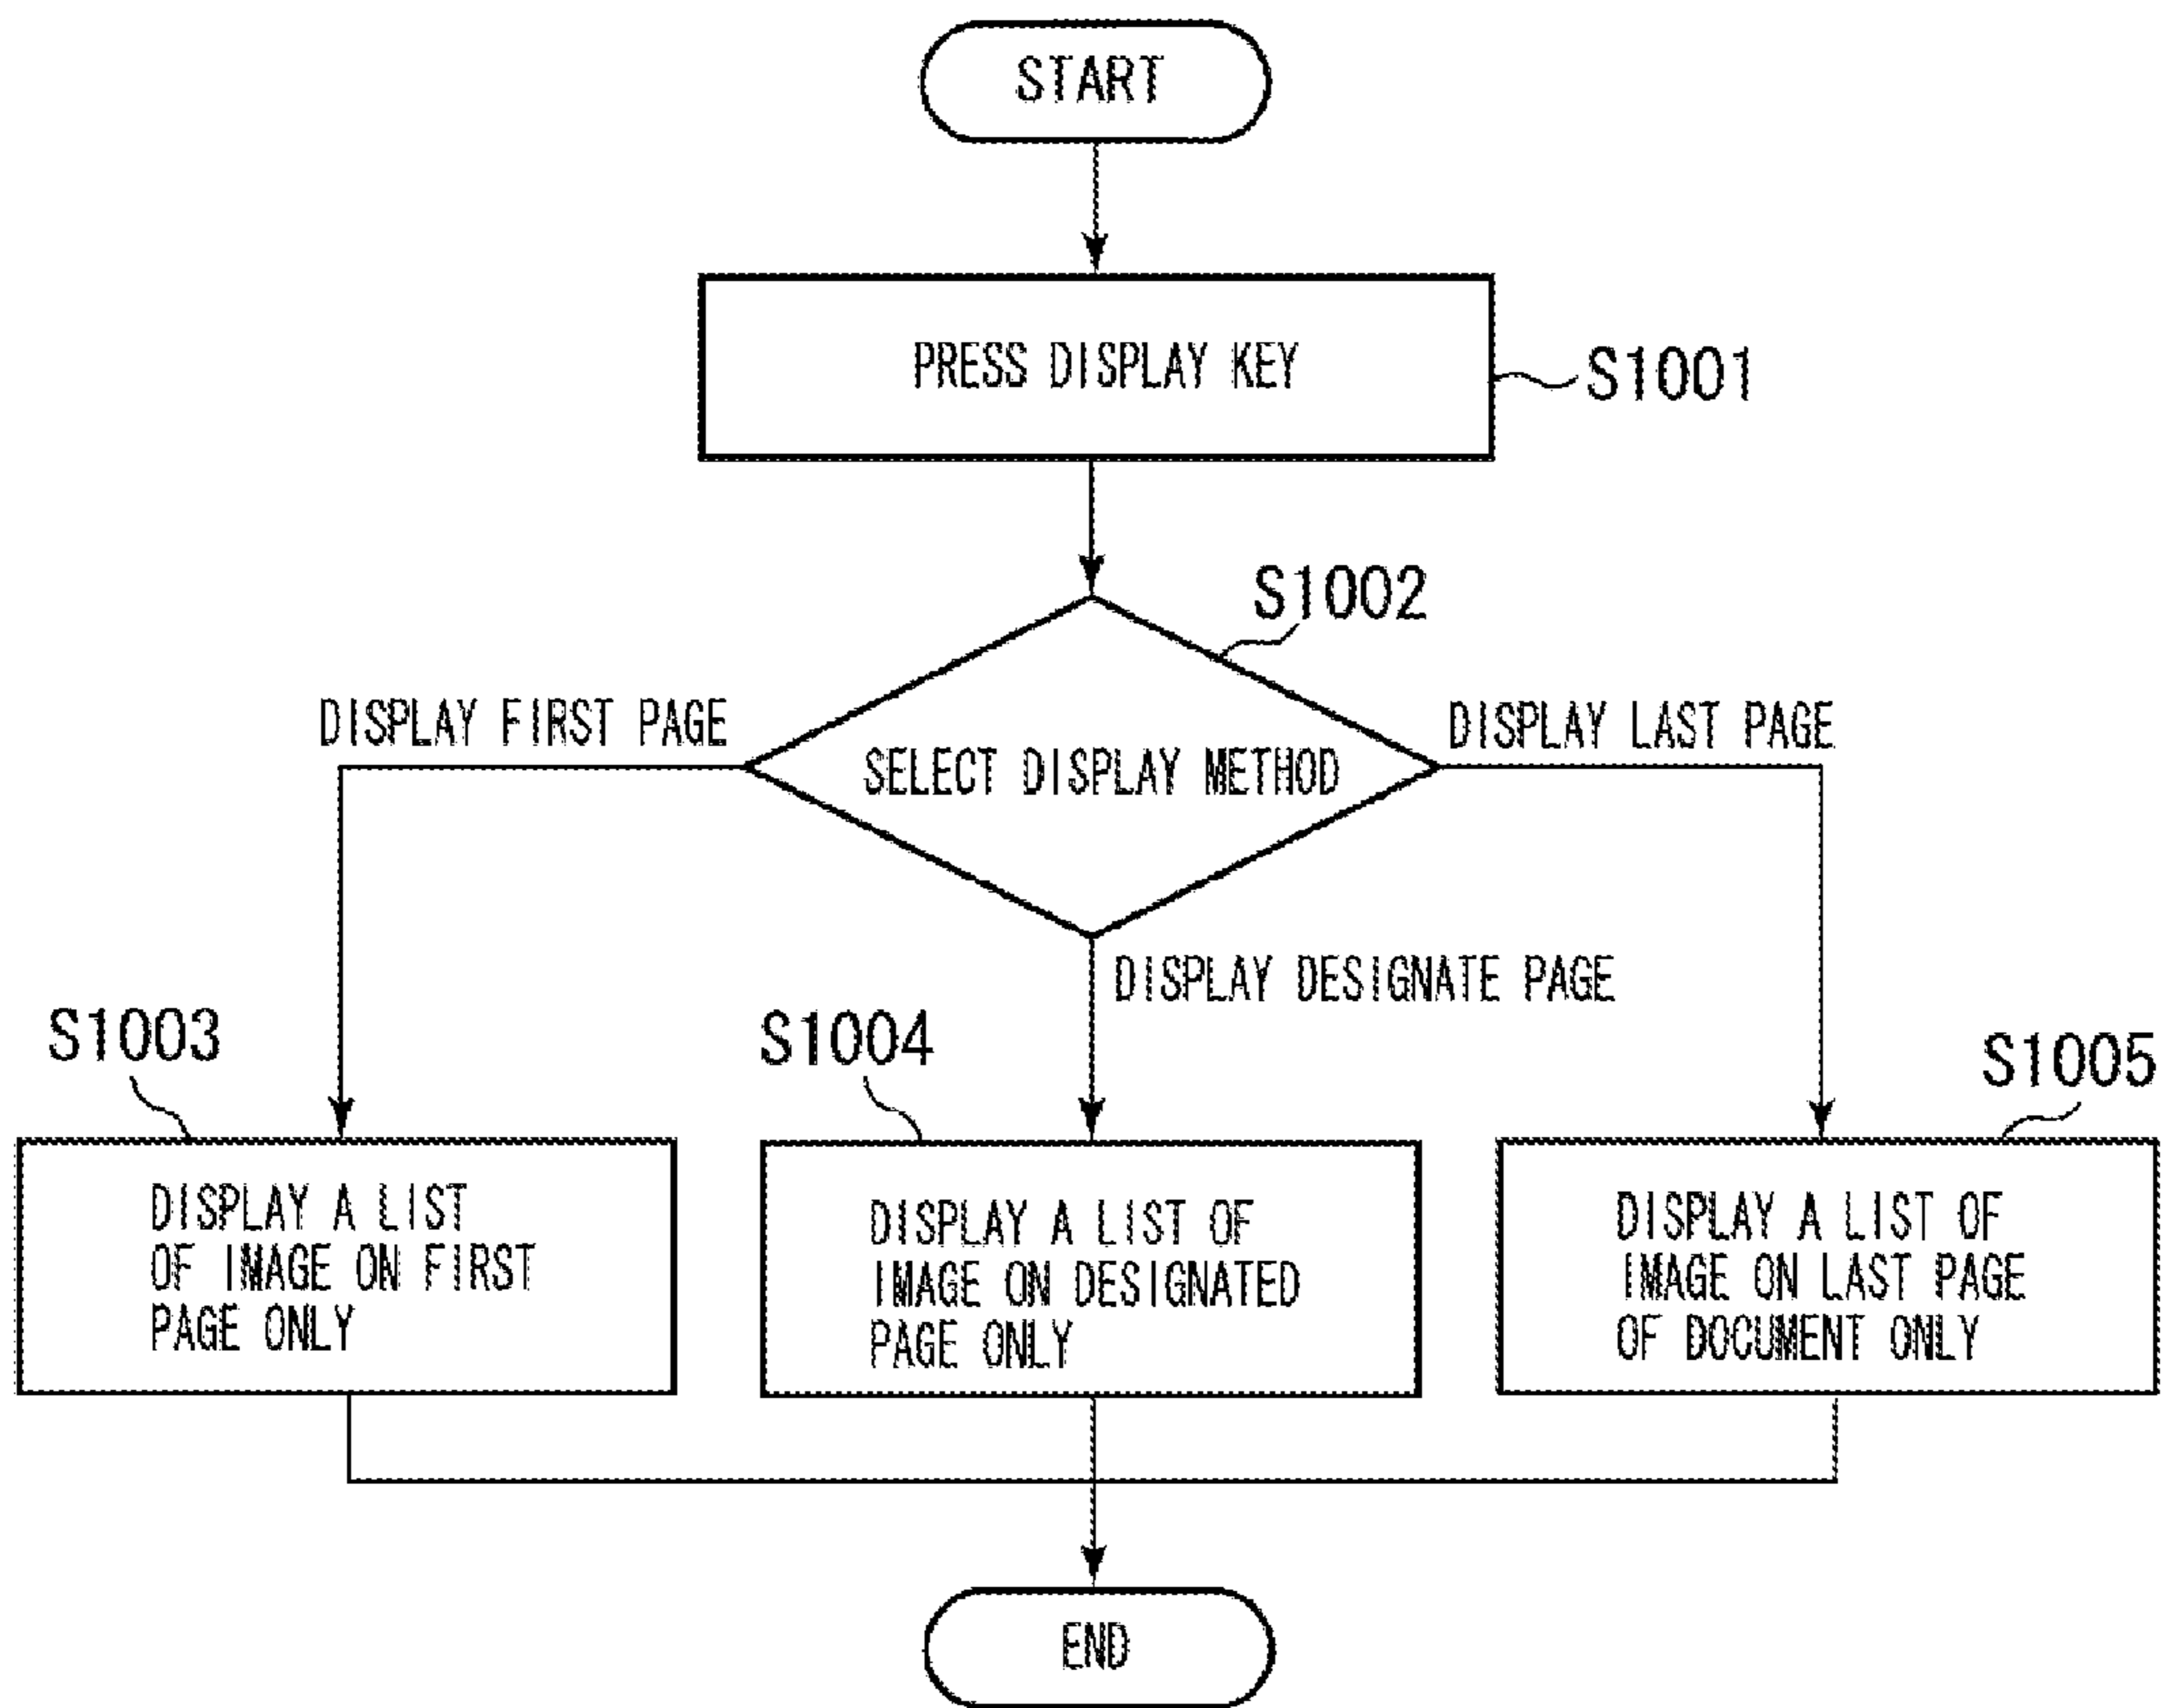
START

PRESS DISPLAY KEY

S1001

S1002

DISPLAY FIRST PAGE

SELECT DISPLAY METHOD

DISPLAY LAST PAGE

DISPLAY DESIGNATE PAGE

S1003

S1004

S1005

DISPLAY A LIST OF IMAGE ON FIRST PAGE ONLY

DISPLAY A LIST OF IMAGE ON DESIGNATED PAGE ONLY

DISPLAY A LIST OF IMAGE ON LAST PAGE OF DOCUMENT ONLY

END